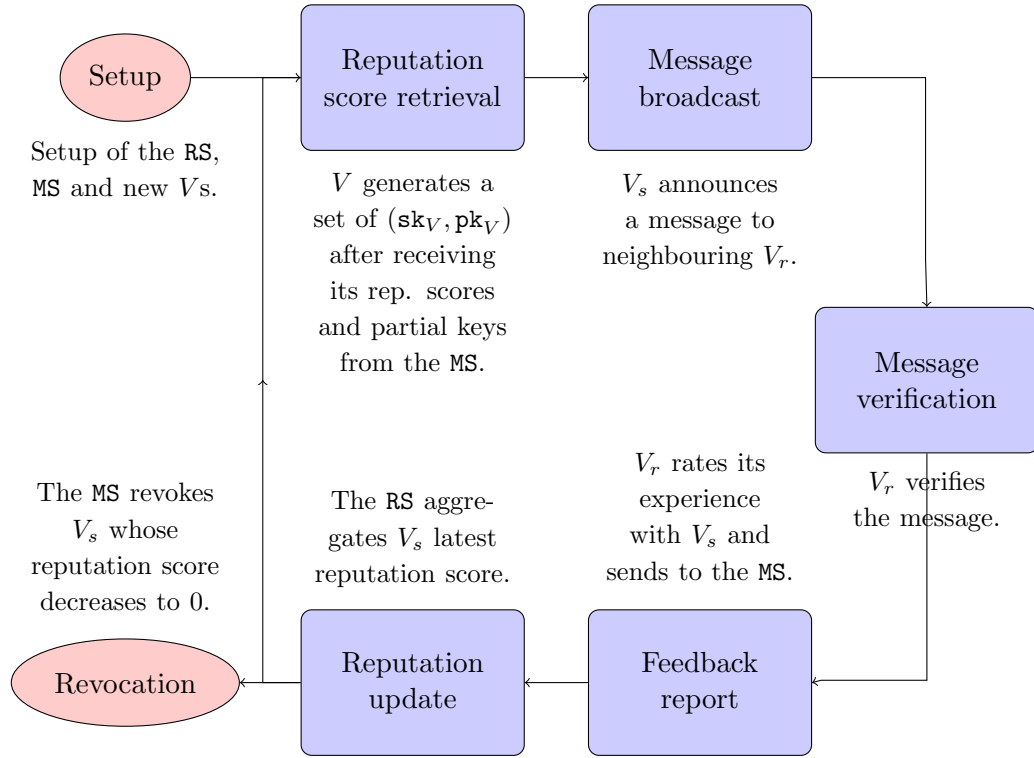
Setup

Setup of the RS, MS and new $V$s.

Reputation score retrieval

$V$ generates a set of $(\mathtt{sk}_V, \mathtt{pk}_V)$ after receiving its rep. scores and partial keys from the MS.

Message broadcast

$V_s$ announces a message to neighbouring $V_r$.

Message verification

$V_r$ verifies the message.

$V_r$ rates its experience with $V_s$ and sends to the MS.

Feedback report

The RS aggregates $V_s$ latest reputation score.

Reputation update

The MS revokes $V_s$ whose reputation score decreases to 0.

Revocation